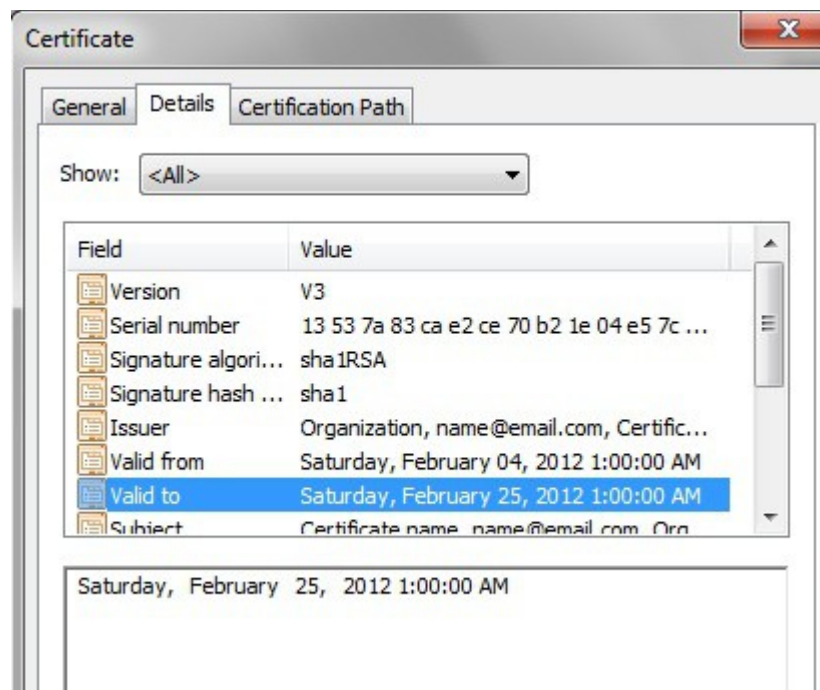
Certificate

General | Details | Certification Path

Show: <All>

| Field | Value |
|---|---|
| Version | V3 |
| Serial number | 13 53 7a 83 ca e2 ce 70 b2 1e 04 e5 7c ... |
| Signature algori... | sha1RSA |
| Signature hash ... | sha1 |
| Issuer | Organization, name@email.com, Certific... |
| Valid from | Saturday, February 04, 2012 1:00:00 AM |
| Valid to | Saturday, February 25, 2012 1:00:00 AM |
| Subject | Certificate name, name@email.com, Org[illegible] |

Saturday, February 25, 2012 1:00:00 AM